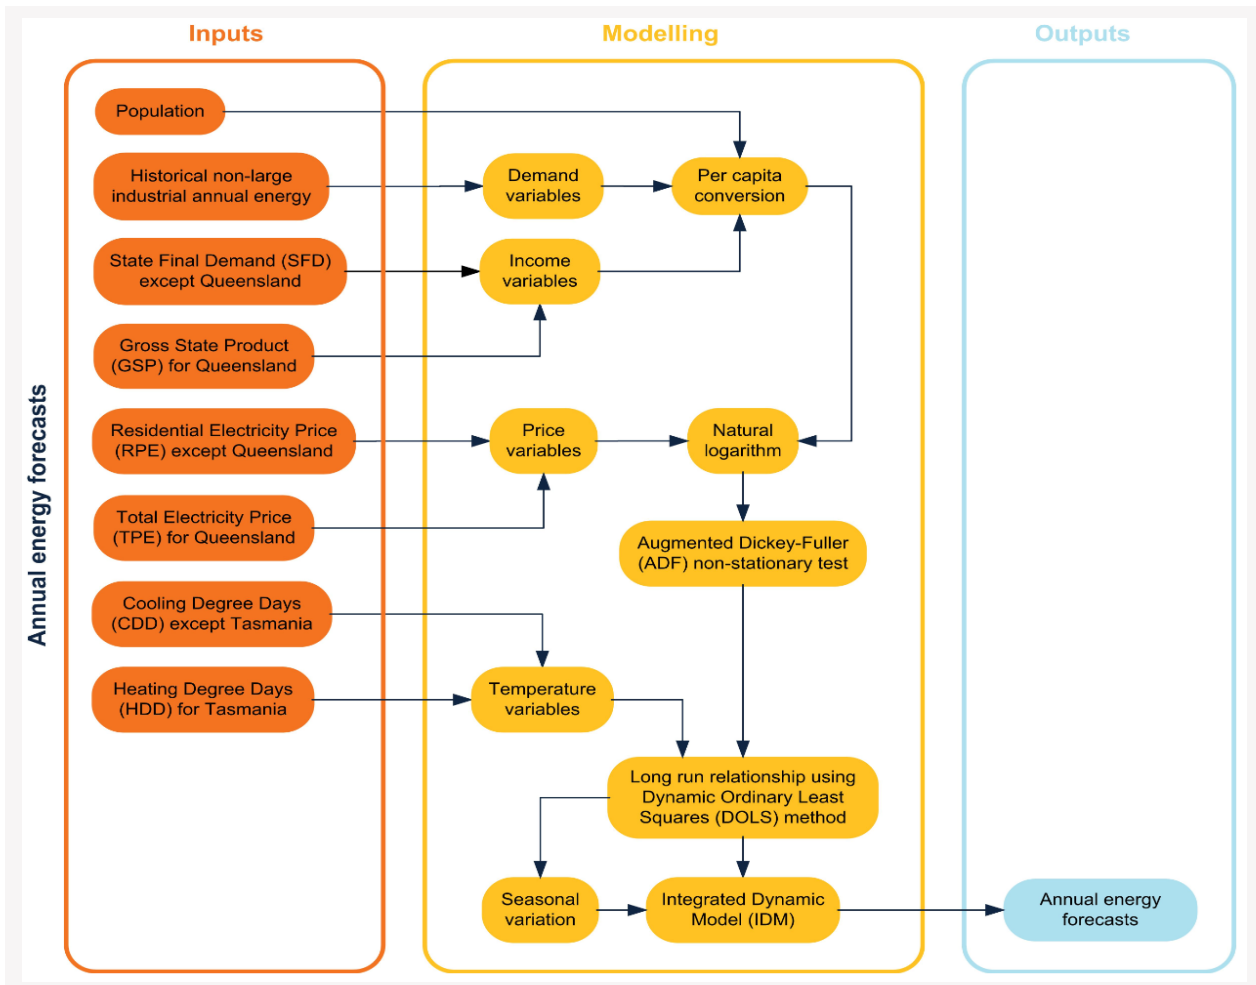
Annual energy forecasts

Inputs

Population

Historical non-large industrial annual energy

State Final Demand (SFD) except Queensland

Gross State Product (GSP) for Queensland

Residential Electricity Price (RPE) except Queensland

Total Electricity Price (TPE) for Queensland

Cooling Degree Days (CDD) except Tasmania

Heating Degree Days (HDD) for Tasmania

Modelling

Demand variables

Per capita conversion

Income variables

Price variables

Natural logarithm

Augmented Dickey-Fuller (ADF) non-stationary test

Temperature variables

Long run relationship using Dynamic Ordinary Least Squares (DOLS) method

Seasonal variation

Integrated Dynamic Model (IDM)

Outputs

Annual energy forecasts